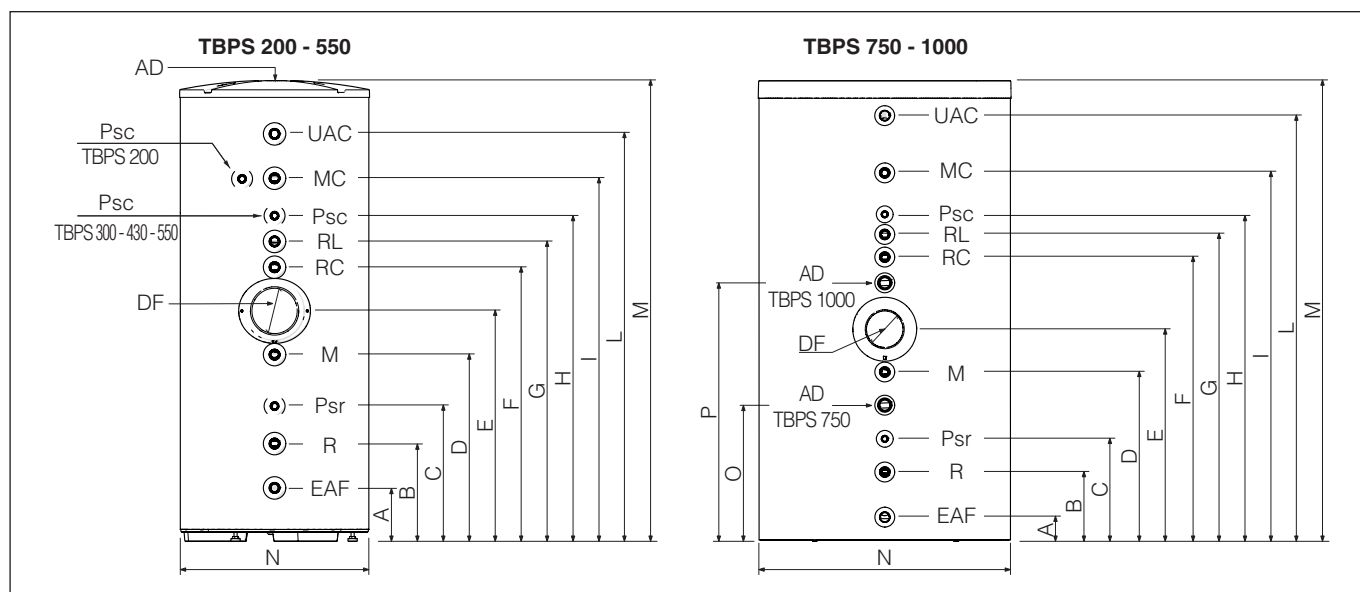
TBPS 200 - 550

AD

Psc
TBPS 200

Psc
TBPS 300 - 430 - 550

UAC
MC
Psc
RL
RC
DF
M
Psr
R
EAF

A
B
C
D
E
F
G
H
I
L
M
N

TBPS 750 - 1000

UAC
MC
Psc
RL
RC

AD
TBPS 1000

DF

M

AD
TBPS 750

Psr
R
EAF

P
O
A
B
C
D
E
F
G
H
I
L
M
N